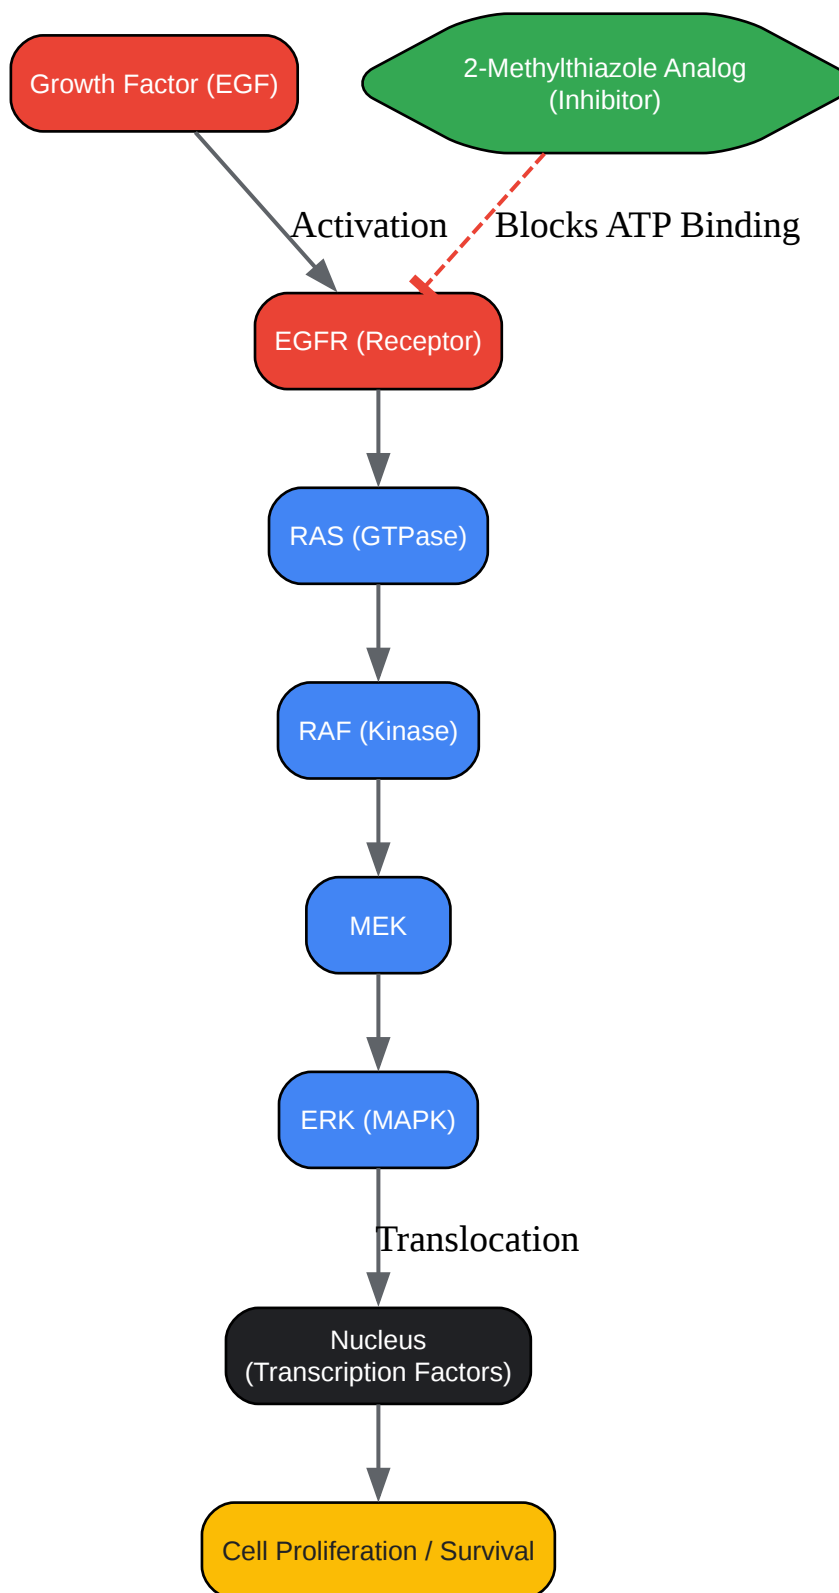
Growth Factor (EGF)

2-Methylthiazole Analog
(Inhibitor)

Activation

Blocks ATP Binding

EGFR (Receptor)

RAS (GTPase)

RAF (Kinase)

MEK

ERK (MAPK)

Translocation

Nucleus
(Transcription Factors)

Cell Proliferation / Survival